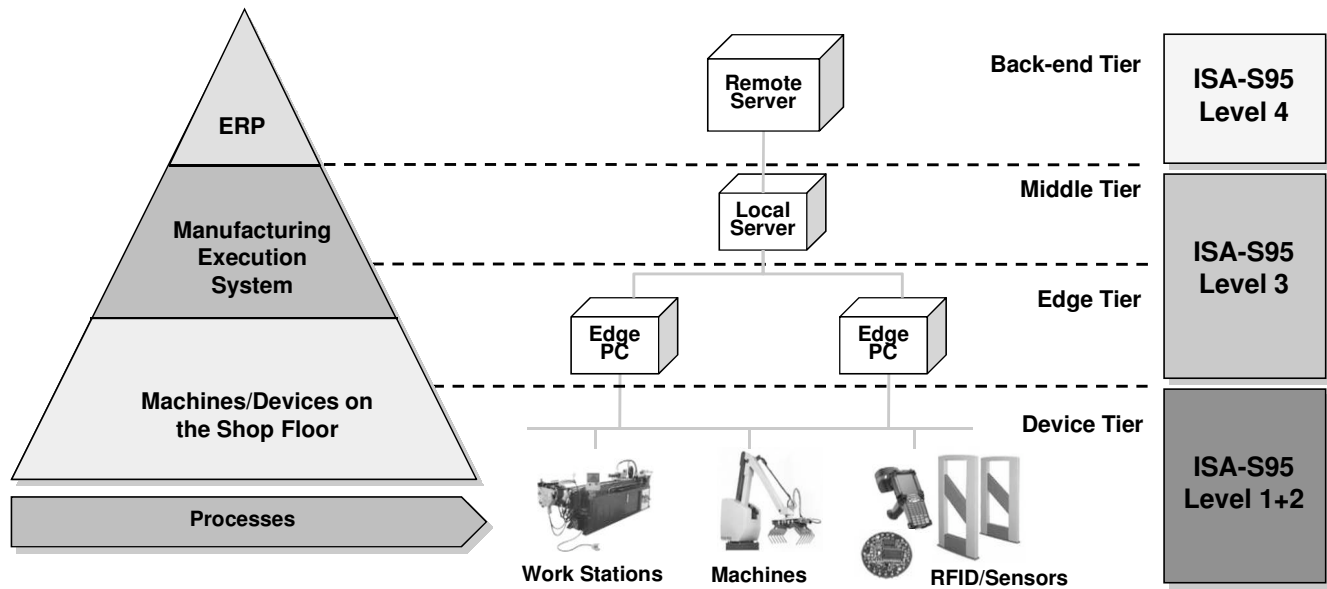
ERP

Manufacturing Execution System

Machines/Devices on the Shop Floor

Processes

Remote Server

Local Server

Edge PC

Edge PC

Work Stations

Machines

RFID/Sensors

Back-end Tier

Middle Tier

Edge Tier

Device Tier

ISA-S95 Level 4

ISA-S95 Level 3

ISA-S95 Level 1+2